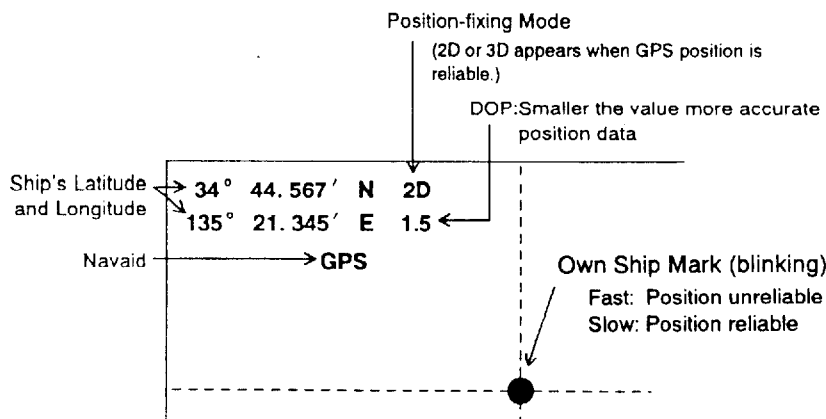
Position-fixing Mode
(2D or 3D appears when GPS position is reliable.)

DOP:Smaller the value more accurate position data

Ship's Latitude and Longitude

34° 44. 567′ N 2D
135° 21. 345′ E 1.5

Navaid

GPS

Own Ship Mark (blinking)
Fast: Position unreliable
Slow: Position reliable